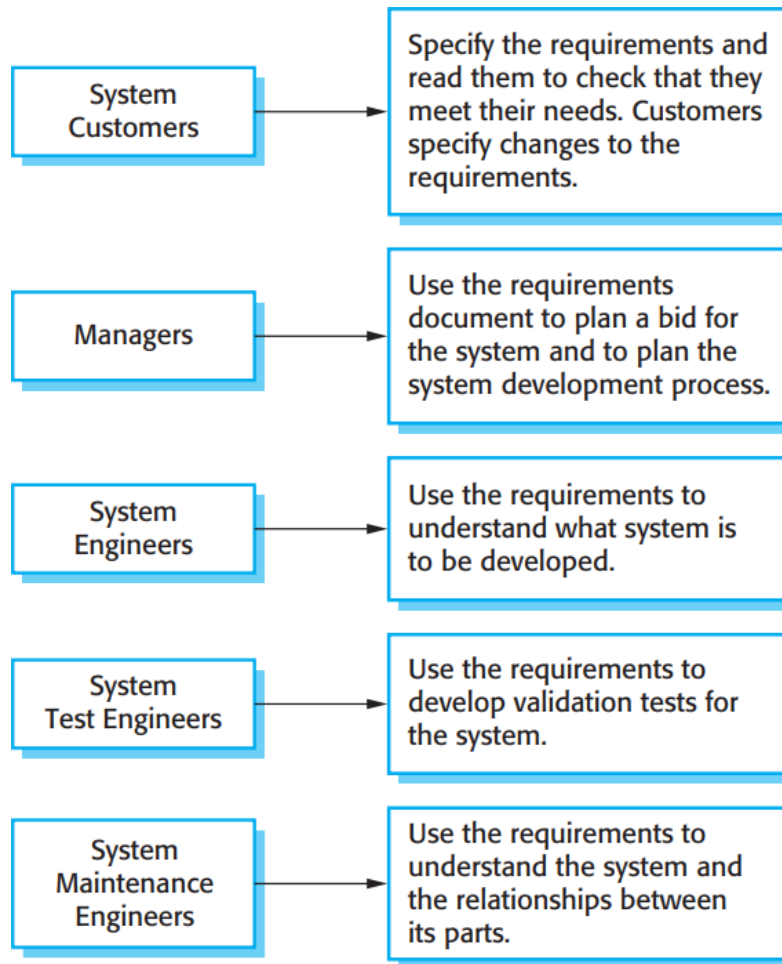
System Customers

Specify the requirements and read them to check that they meet their needs. Customers specify changes to the requirements.

Managers

Use the requirements document to plan a bid for the system and to plan the system development process.

System Engineers

Use the requirements to understand what system is to be developed.

System Test Engineers

Use the requirements to develop validation tests for the system.

System Maintenance Engineers

Use the requirements to understand the system and the relationships between its parts.